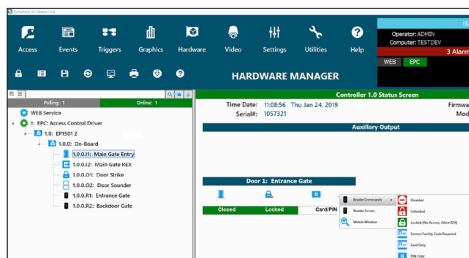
Symphony v1 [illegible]

Access
Events
Triggers
Graphics
Hardware
Video
Settings
Utilities
Help

Operator: ADMIN
Computer: TESTDEV
3 Alarm
WEB
EPC

HARDWARE MANAGER

Polling: 1
Online: 1

WEB Service
1: EPC: Access Control Driver
1.0: EP1501 2
1.0.0: On-Board
1.0.0.I1: Main Gate Entry
1.0.0.I2: Main Gate REX
1.0.0.O1: Door Strike
1.0.0.O2: Door Sounder
1.0.0.R1: Entrance Gate
1.0.0.R2: Backdoor Gate

Controller 1.0 Status Screen
Time Date: 11:08:56 Thu Jan 24, 2019
Serial#: 1057321
Firmwa
Mod

Auxiliary Output

Door 1: Entrance Gate

Closed
Locked
Card/PIN

Reader Commands
Reader Screen
Watch Window

Disabled
Unlocked
Locked (No Access, Allow REX)
Secure Facility Code Required
Card Only
PIN Only